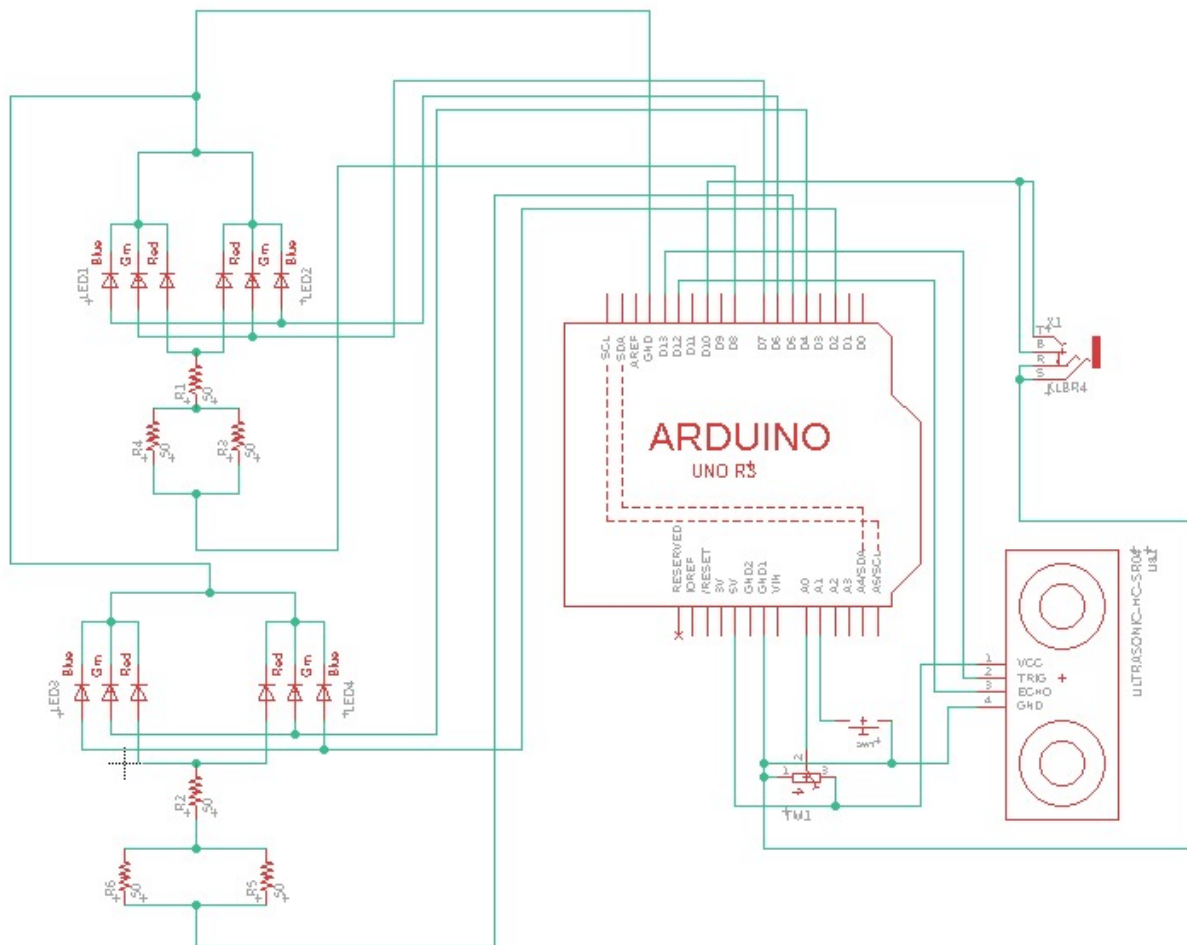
LED1
Blue
Grn
Red
Red
Grn
Blue
LED2
R1
50
R4
50
R3
50
LED3
Blue
Grn
Red
Red
Grn
Blue
LED4
R2
50
R6
50
R5
50
SCL
SDA
AREF
GND
D13
D12
D11
D10
D9
D8
D7
D6
D5
D4
D3
D2
D1
D0
ARDUINO
UNO R3
RESERVED
IOREF
/RESET
3V
5V
GND2
GND1
VIN
A0
A1
A2
A3
A4/SDA
A5/SCL
X1
T
B
R
S
KLBR4
U$1
ULTRASONIC-HC-SR04
1 VCC
2 TRIG
3 ECHO
4 GND
SW1
TM1